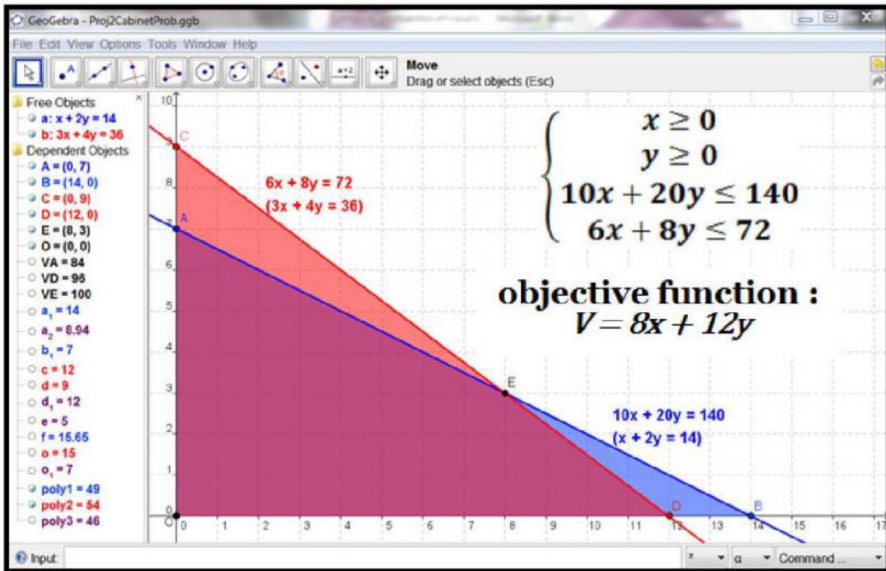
GeoGebra - Proj2CabinetProb.ggb

File Edit View Options Tools Window Help

Move
Drag or select objects (Esc)

Free Objects
a: x + 2y = 14
b: 3x + 4y = 36
Dependent Objects
A = (0, 7)
B = (14, 0)
C = (0, 9)
D = (12, 0)
E = (8, 3)
O = (0, 0)
VA = 84
VD = 96
VE = 100
$a_1$ = 14
$a_2$ = 8.94
$b_1$ = 7
c = 12
d = 9
$d_1$ = 12
e = 5
f = 15.65
o = 15
$o_1$ = 7
poly1 = 49
poly2 = 54
poly3 = 46

$\begin{cases} x \geq 0 \\ y \geq 0 \\ 10x + 20y \leq 140 \\ 6x + 8y \leq 72 \end{cases}$

objective function :
$V = 8x + 12y$

6x + 8y = 72
(3x + 4y = 36)

10x + 20y = 140
(x + 2y = 14)

C
A
E
D
B
O

10
9
8
7
6
5
4
3
2
1
0
0 1 2 3 4 5 6 7 8 9 10 11 12 13 14 15 16 17

Input:
α
Command ...